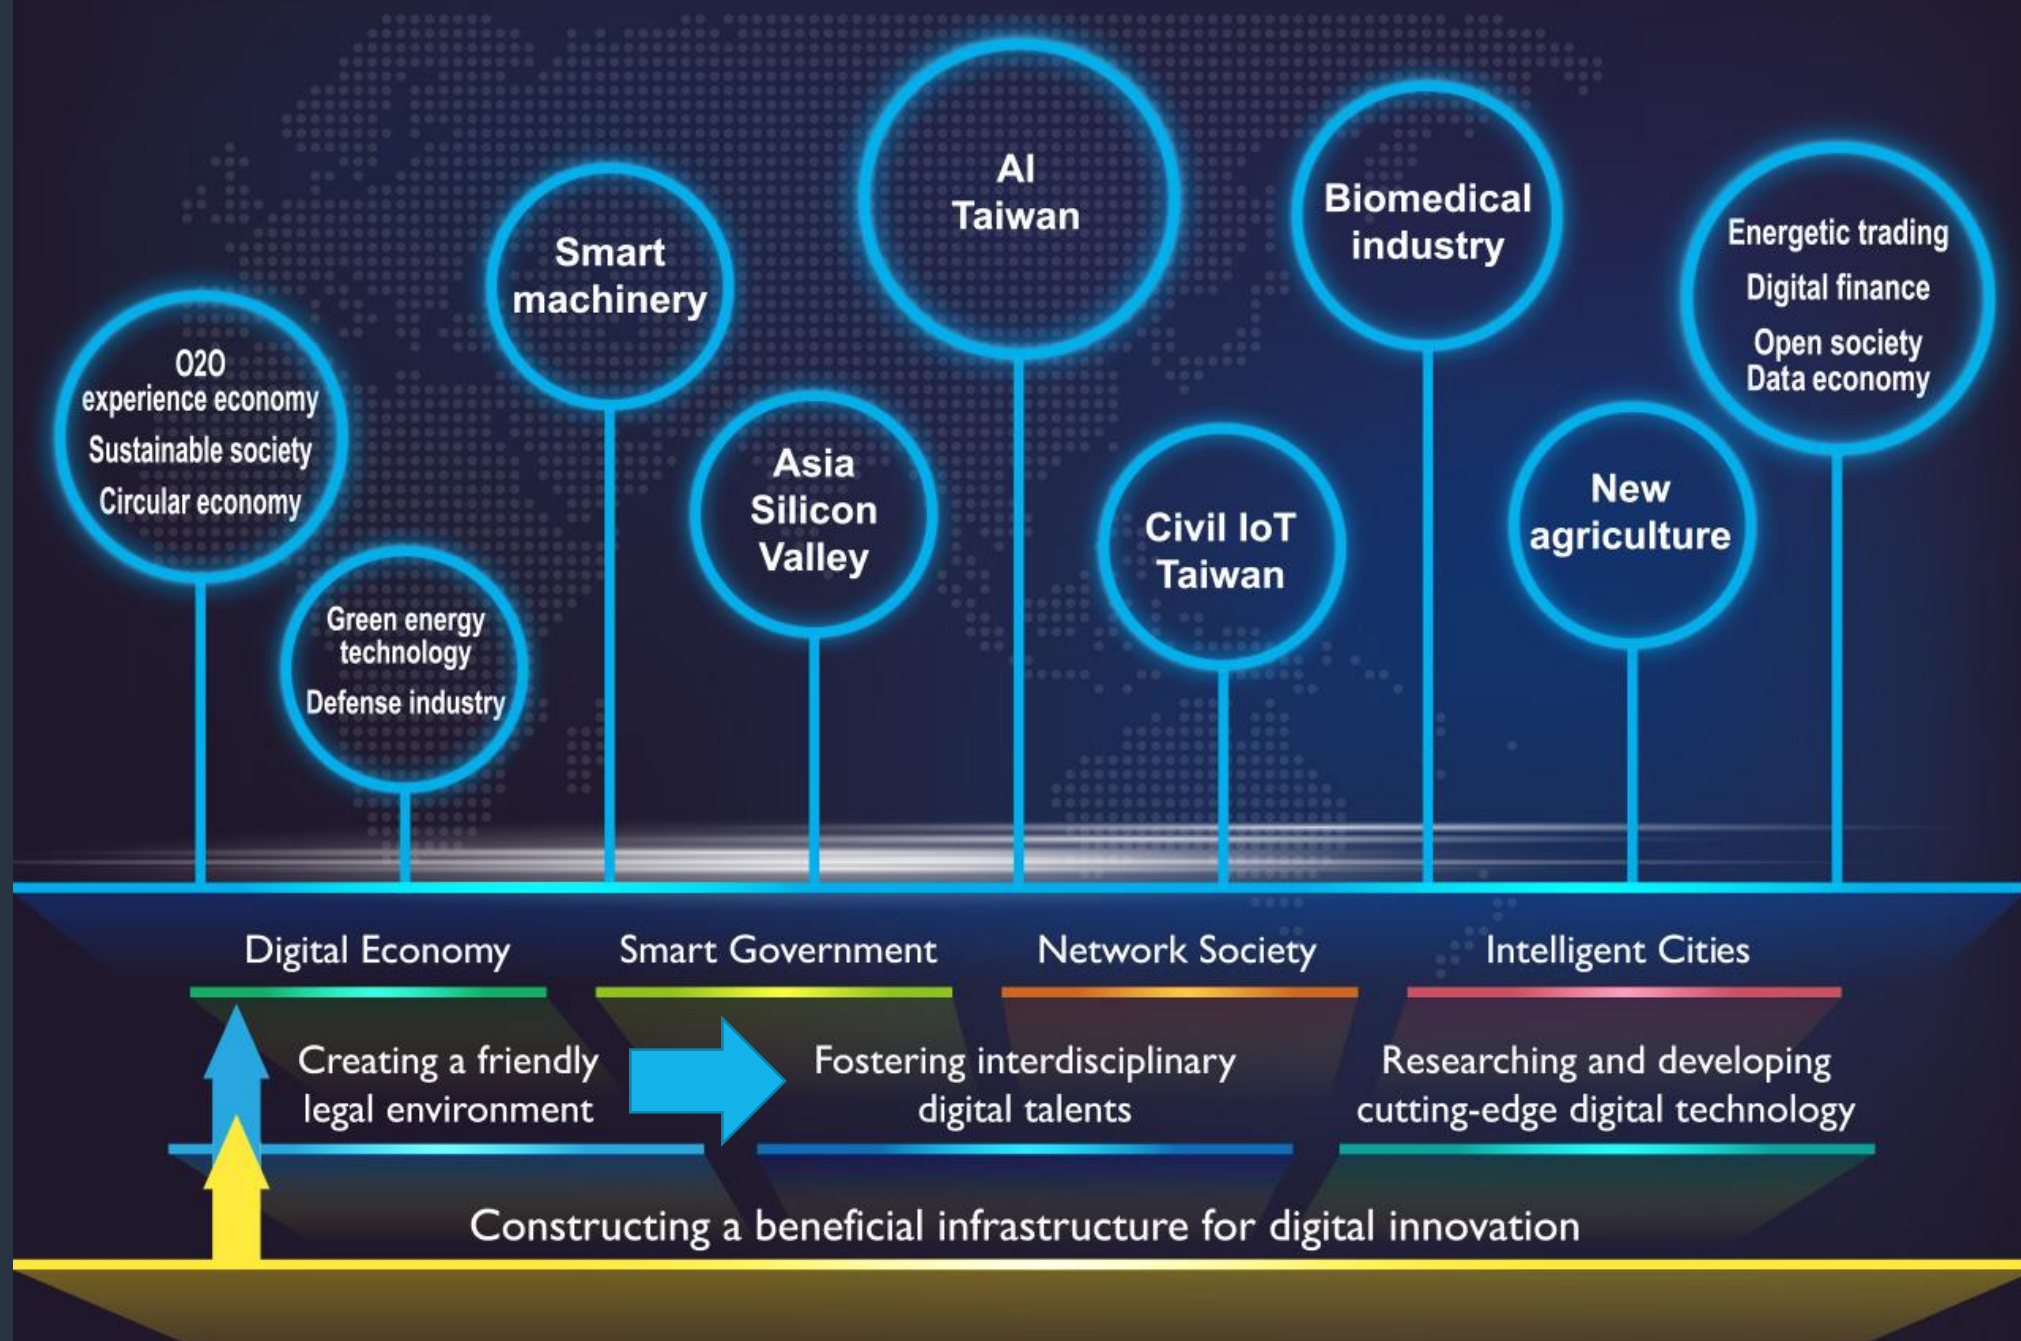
O2O experience economy
Sustainable society
Circular economy

Green energy technology
Defense industry

Smart machinery

Asia Silicon Valley

AI Taiwan

Civil IoT Taiwan

Biomedical industry

New agriculture

Energetic trading
Digital finance
Open society
Data economy

Digital Economy

Smart Government

Network Society

Intelligent Cities

Creating a friendly legal environment

Fostering interdisciplinary digital talents

Researching and developing cutting-edge digital technology

Constructing a beneficial infrastructure for digital innovation